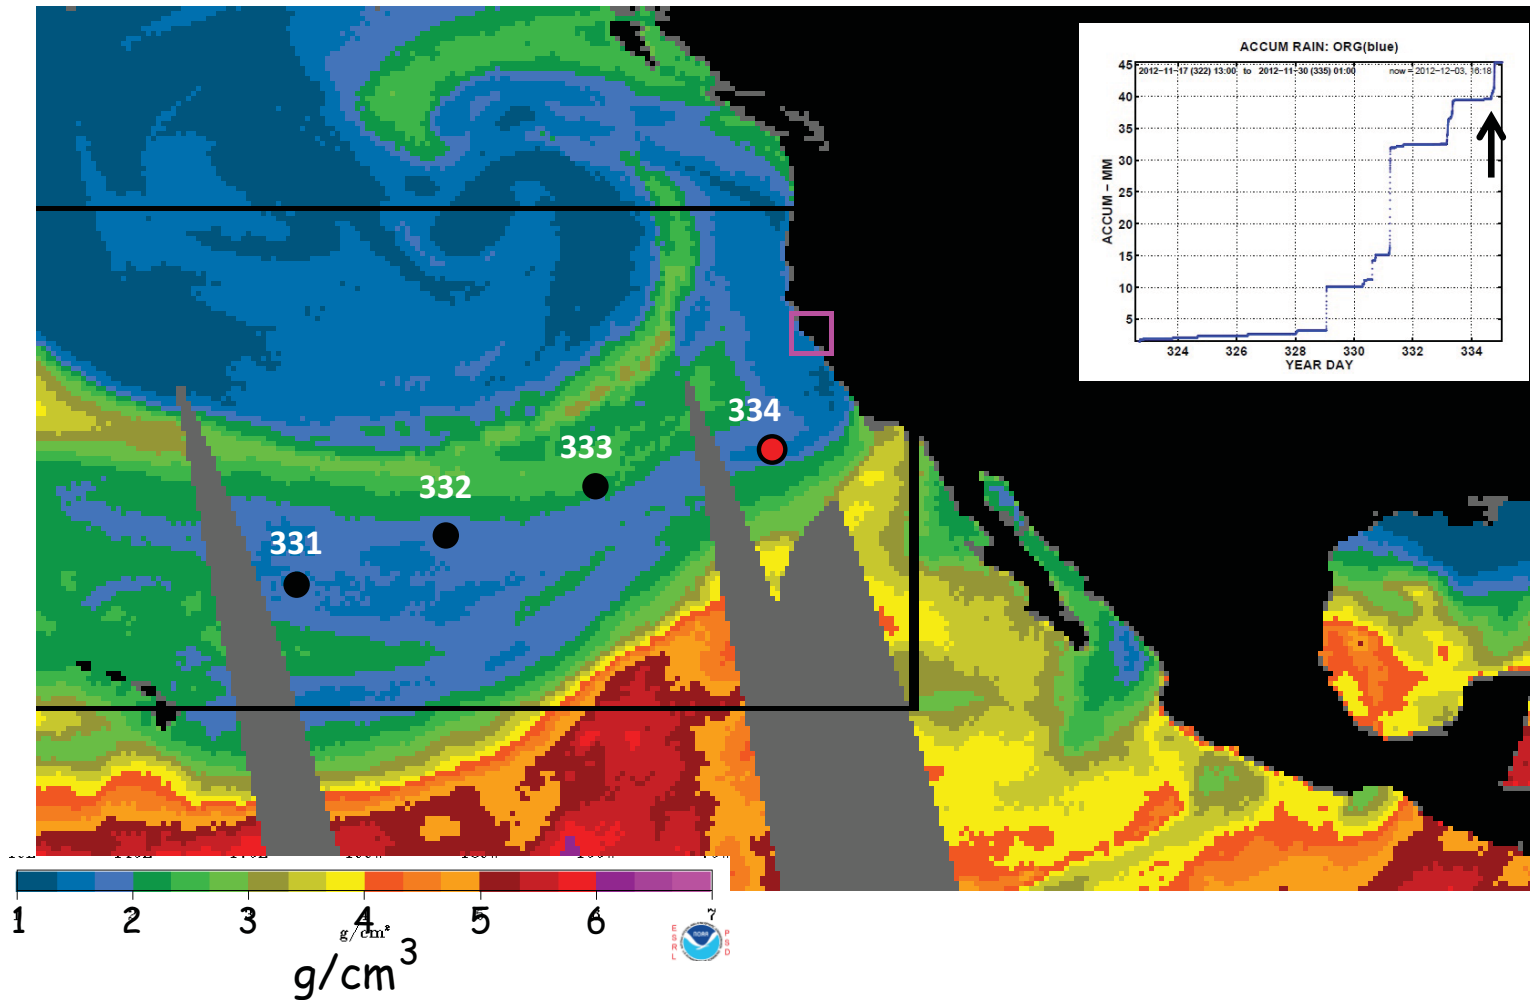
ACCUM RAIN: ORG(blue)

2012-11-17 (322) 13:00 to 2012-11-30 (335) 01:00

now = 2012-12-03, 06:18

ACCUM - MM

45 40 35 30 25 20 15 10 5

324 326 328 330 332 334

YEAR DAY

334

333

332

331

1 2 3 4 5 6 7

g/cm²

$g/cm^3$

ESRL PSD

NOAA